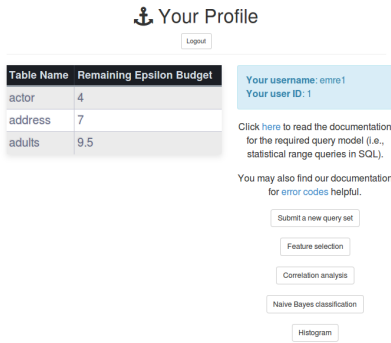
⚓ Your Profile

Logout

| Table Name | Remaining Epsilon Budget |
|---|---|
| actor | 4 |
| address | 7 |
| adults | 9.5 |

Your username: emre1
Your user ID: 1

Click here to read the documentation for the required query model (i.e., statistical range queries in SQL).

You may also find our documentation for error codes helpful.

Submit a new query set

Feature selection

Correlation analysis

Naive Bayes classification

Histogram